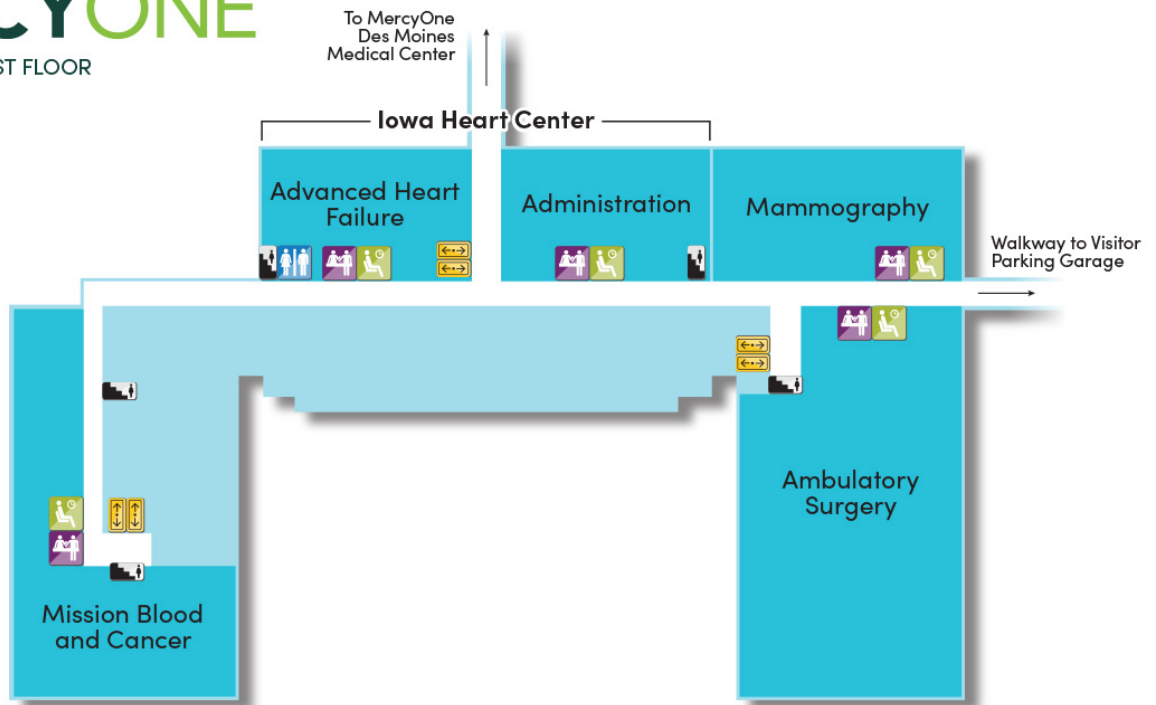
CYONE
ST FLOOR

To MercyOne Des Moines Medical Center

Iowa Heart Center

Advanced Heart Failure

Administration

Mammography

Walkway to Visitor Parking Garage

Ambulatory Surgery

Mission Blood and Cancer